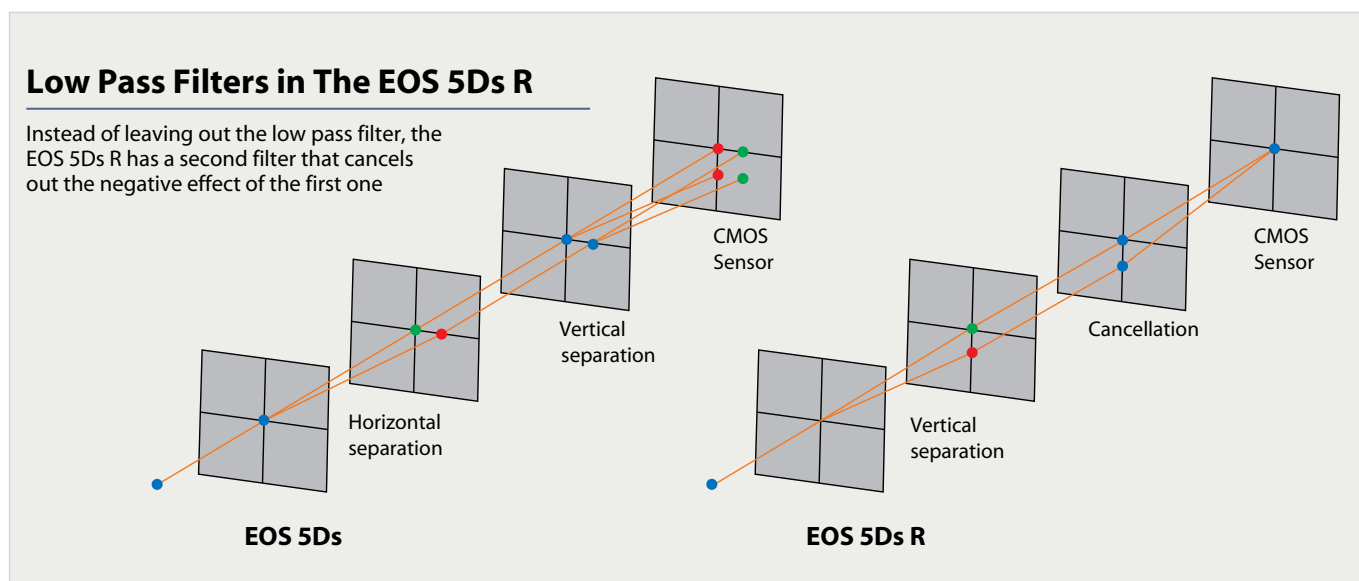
Low Pass Filters in The EOS 5Ds R

Instead of leaving out the low pass filter, the EOS 5Ds R has a second filter that cancels out the negative effect of the first one

CMOS Sensor

Vertical separation

Horizontal separation

EOS 5Ds

CMOS Sensor

Cancellation

Vertical separation

EOS 5Ds R